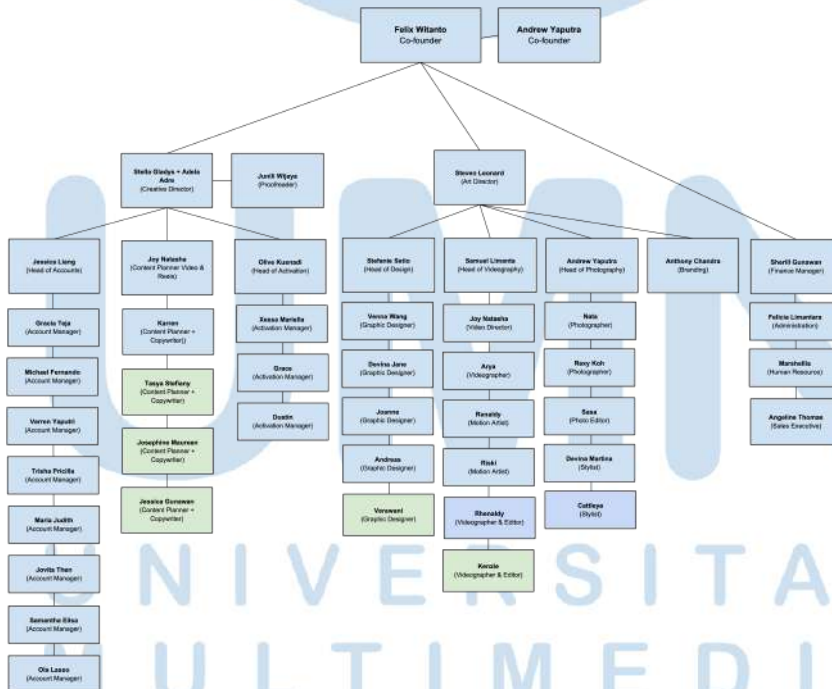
Felix Witanto
Co-founder

Andrew Yaputra
Co-founder

Stella Gladys + Adela Adm
(Creative Director)

Juntit Wijaya
(Proofreader)

Steven Leonard
(Art Director)

Jessica Liang
(Head of Accounts)

Gracia Teja
(Account Manager)

Michael Fernando
(Account Manager)

Verren Yaputri
(Account Manager)

Trisha Pricilla
(Account Manager)

Maria Judith
(Account Manager)

Jovita Then
(Account Manager)

Samantha Elisa
(Account Manager)

Ola Lasso
(Account Manager)

Joy Natasha
(Content Planner Video & Reels)

Karren
(Content Planner + Copywriter)

Tasya Stefany
(Content Planner + Copywriter)

Josephine Maurean
(Content Planner + Copywriter)

Jessica Gunawan
(Content Planner + Copywriter)

Olive Kusnadi
(Head of Activation)

Xessa Mariella
(Activation Manager)

Grace
(Activation Manager)

Dustin
(Activation Manager)

Stefanie Setio
(Head of Design)

Vensa Wang
(Graphic Designer)

Devina Jane
(Graphic Designer)

Joanne
(Graphic Designer)

Andreas
(Graphic Designer)

Vorawani
(Graphic Designer)

Samuel Limanta
(Head of Videography)

Joy Natasha
(Video Director)

Arya
(Videographer)

Renaldy
(Motion Artist)

Rizki
(Motion Artist)

Rhenaldy
(Videographer & Editor)

Kenzie
(Videographer & Editor)

Andrew Yaputra
(Head of Photography)

Nata
(Photographer)

Rosy Koh
(Photographer)

Sasa
(Photo Editor)

Devina Martina
(Stylist)

Cattleya
(Stylist)

Anthony Chandra
(Branding)

Sherill Gunawan
(Finance Manager)

Felicia Limantara
(Administration)

Marshella
(Human Resource)

Angeline Thomas
(Sales Executive)

UNIVERSITAS
MULTIMEDIA